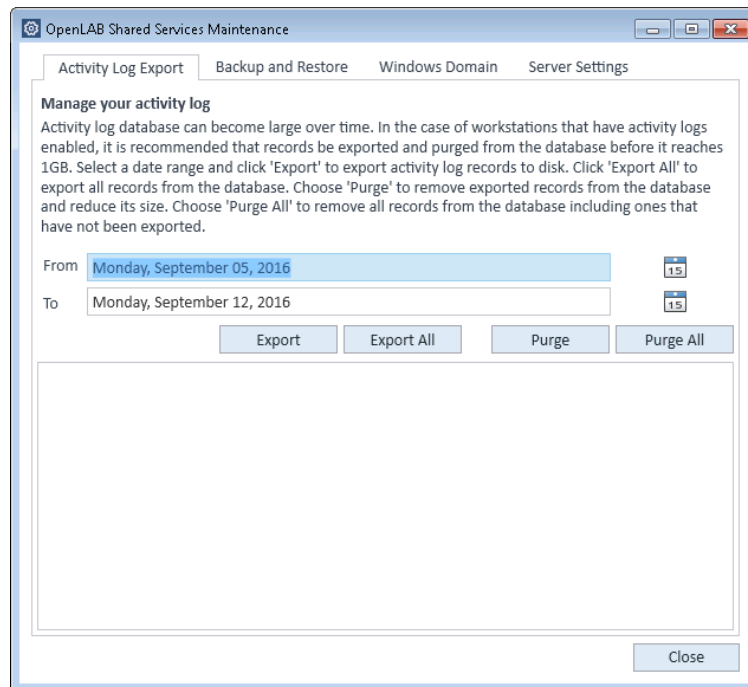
OpenLAB Shared Services Maintenance

Activity Log Export | Backup and Restore | Windows Domain | Server Settings

Manage your activity log

Activity log database can become large over time. In the case of workstations that have activity logs enabled, it is recommended that records be exported and purged from the database before it reaches 1GB. Select a date range and click 'Export' to export activity log records to disk. Click 'Export All' to export all records from the database. Choose 'Purge' to remove exported records from the database and reduce its size. Choose 'Purge All' to remove all records from the database including ones that have not been exported.

From Monday, September 05, 2016 15

To Monday, September 12, 2016 15

Export | Export All | Purge | Purge All

Close